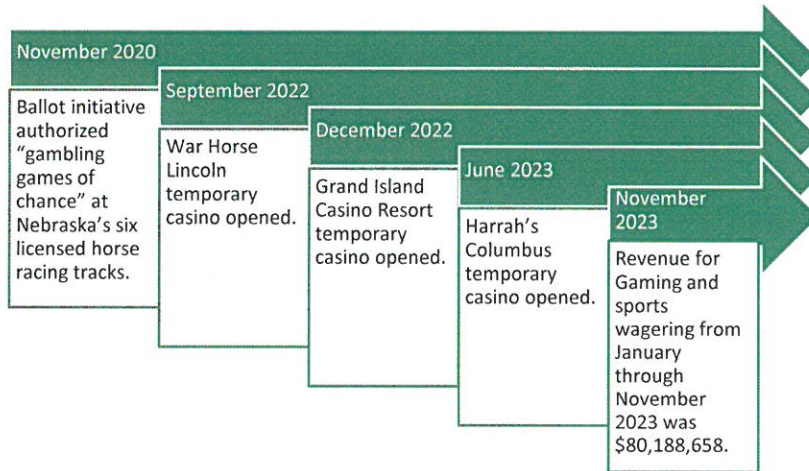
November 2020

Ballot initiative authorized "gambling games of chance" at Nebraska's six licensed horse racing tracks.

September 2022

War Horse Lincoln temporary casino opened.

December 2022

Grand Island Casino Resort temporary casino opened.

June 2023

Harrah's Columbus temporary casino opened.

November 2023

Revenue for Gaming and sports wagering from January through November 2023 was $80,188,658.